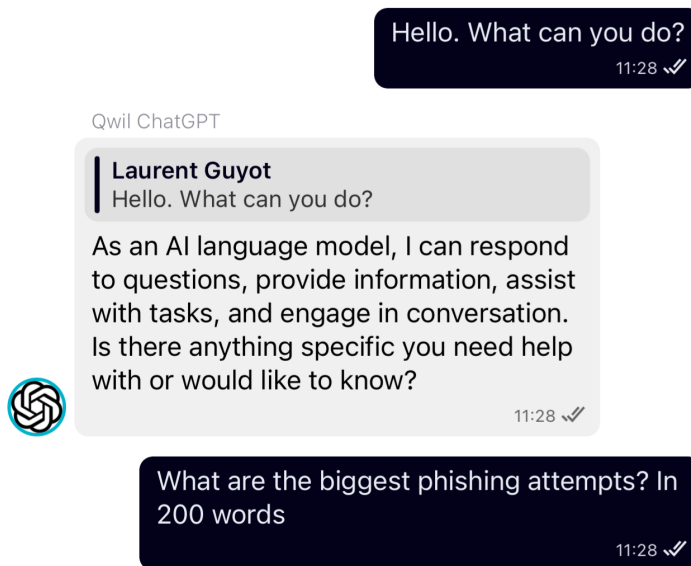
Hello. What can you do?
11:28

Qwil ChatGPT

Laurent Guyot
Hello. What can you do?

As an AI language model, I can respond to questions, provide information, assist with tasks, and engage in conversation. Is there anything specific you need help with or would like to know?
11:28

What are the biggest phishing attempts? In 200 words
11:28